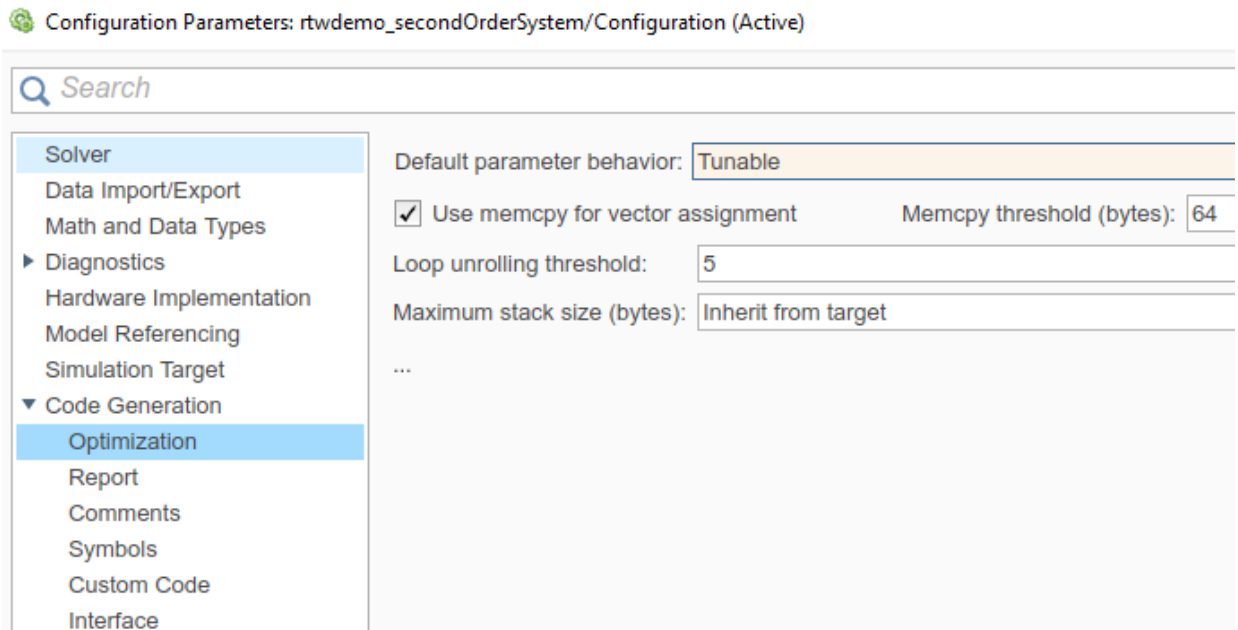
Configuration Parameters: rtwdemo_secondOrderSystem/Configuration (Active)

Search

Solver
Data Import/Export
Math and Data Types
▸ Diagnostics
Hardware Implementation
Model Referencing
Simulation Target
▾ Code Generation
Optimization
Report
Comments
Symbols
Custom Code
Interface

Default parameter behavior: Tunable

✓ Use memcpy for vector assignment

Memcpy threshold (bytes): 64

Loop unrolling threshold: 5

Maximum stack size (bytes): Inherit from target

...